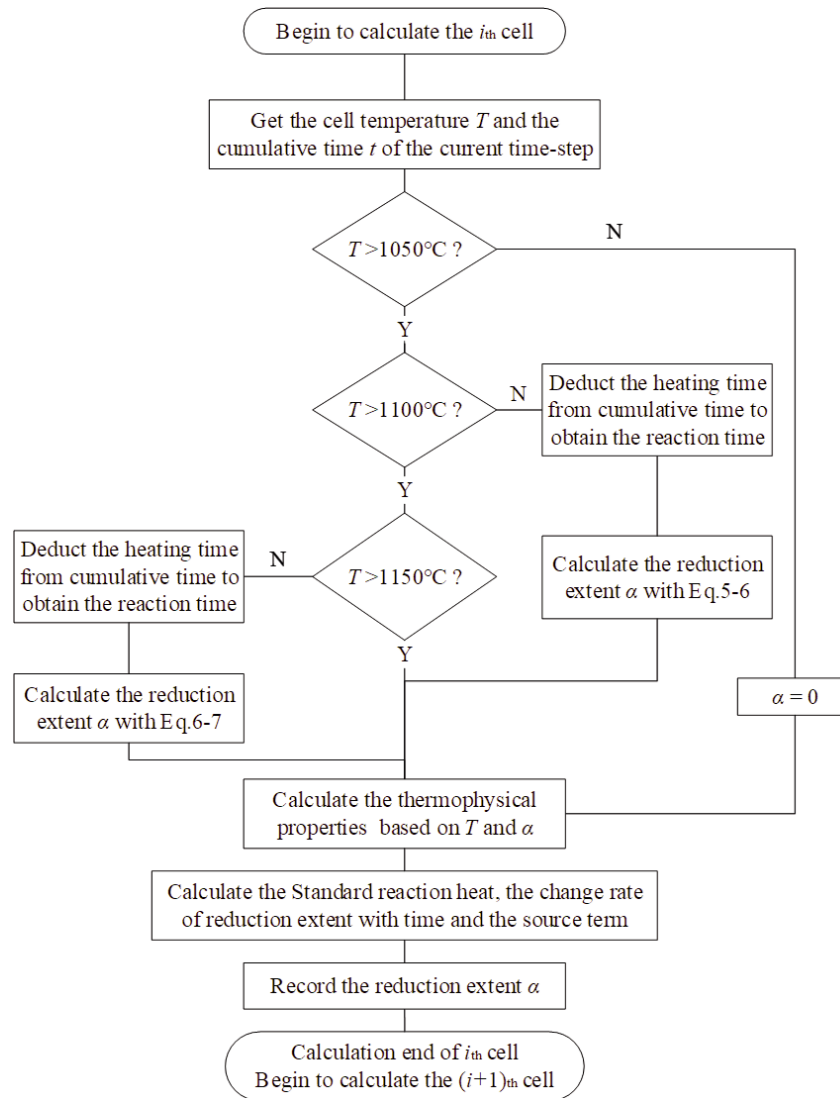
Begin to calculate the $i_{th}$ cell

Get the cell temperature $T$ and the cumulative time $t$ of the current time-step

$T$>1050°C ?

N

Y

$T$>1100°C ?

N

Deduct the heating time from cumulative time to obtain the reaction time

Y

Deduct the heating time from cumulative time to obtain the reaction time

N

$T$>1150°C ?

Calculate the reduction extent $\alpha$ with Eq.5-6

Y

Calculate the reduction extent $\alpha$ with Eq.6-7

$\alpha = 0$

Calculate the thermophysical properties based on $T$ and $\alpha$

Calculate the Standard reaction heat, the change rate of reduction extent with time and the source term

Record the reduction extent $\alpha$

Calculation end of $i_{th}$ cell
Begin to calculate the $(i+1)_{th}$ cell